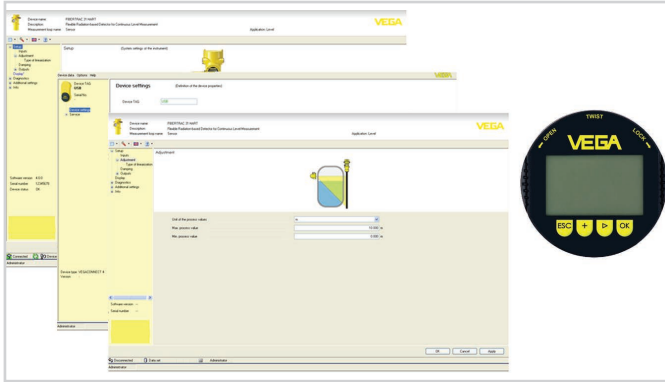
Device name: FIBERTRAC 31 HART
Description: Flexible Radiation based Detector for Continuous Level Measurement
Measurement loop name: Device
Application: Level

VEGA

Setup
Inputs
Adjustment
Type of linearization
Damping
Outputs
Display
Diagnostics
Additional settings
Info

Setup (System settings of the instrument)

Device status Options Help

Device TAG
VEGA
Serial No.

Device settings
Device TAG (Definition of the device properties)
Device TAG: VEGA

Software version: 4.0.0
Serial number: 12345678
Device status: OK

Connected
Device
Administrator

Device type: VEGAFIBERTRAC 31 HART
Version:

Device name: FIBERTRAC 31 HART
Description: Flexible Radiation based Detector for Continuous Level Measurement
Measurement loop name: Device
Application: Level

VEGA

Setup
Inputs
Adjustment
Type of linearization
Damping
Outputs
Display
Diagnostics
Additional settings
Info

Adjustment

Unit of the process value: m
Max. process value: 10.000 m
Min. process value: 0.000 m

Software version
Serial number

Administrator

OK Cancel Apply

Disconnected
Data set
Administrator

OPEN TWIST LOCK
VEGA
ESC + ▷ OK